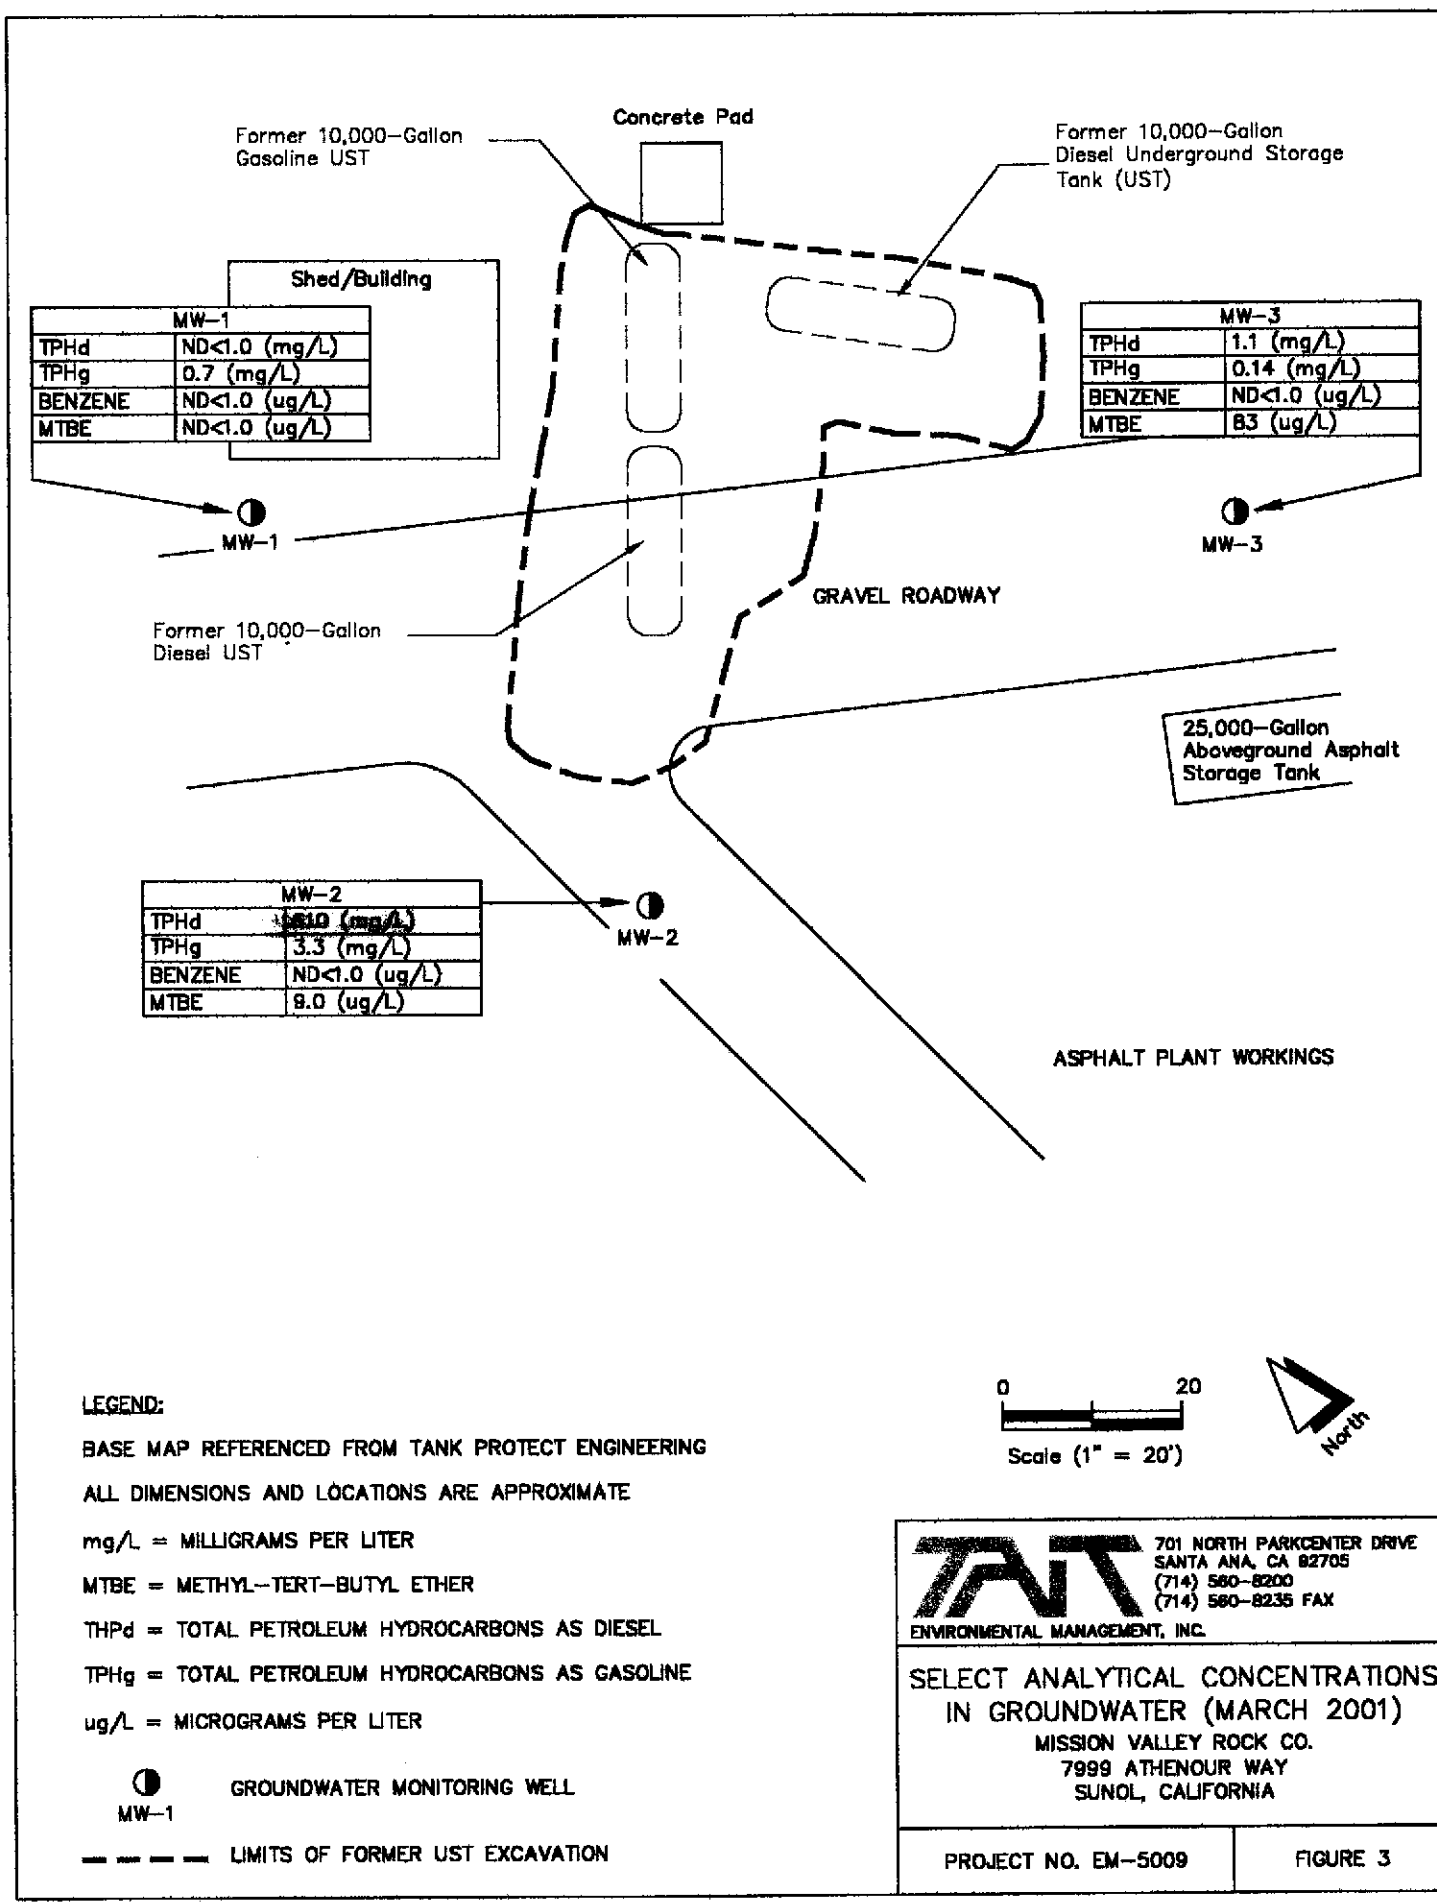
Concrete Pad

Former 10,000-Gallon Gasoline UST

Former 10,000-Gallon Diesel Underground Storage Tank (UST)

Shed/Building

| MW-1 | |
|---|---|
| TPHd | ND<1.0 (mg/L) |
| TPHg | 0.7 (mg/L) |
| BENZENE | ND<1.0 (ug/L) |
| MTBE | ND<1.0 (ug/L) |

| MW-3 | |
|---|---|
| TPHd | 1.1 (mg/L) |
| TPHg | 0.14 (mg/L) |
| BENZENE | ND<1.0 (ug/L) |
| MTBE | 83 (ug/L) |

MW-1

MW-3

GRAVEL ROADWAY

Former 10,000-Gallon Diesel UST

25,000-Gallon Aboveground Asphalt Storage Tank

| MW-2 | |
|---|---|
| TPHd | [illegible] (mg/L) |
| TPHg | 3.3 (mg/L) |
| BENZENE | ND<1.0 (ug/L) |
| MTBE | 9.0 (ug/L) |

MW-2

ASPHALT PLANT WORKINGS

LEGEND:

BASE MAP REFERENCED FROM TANK PROTECT ENGINEERING

ALL DIMENSIONS AND LOCATIONS ARE APPROXIMATE

mg/L = MILLIGRAMS PER LITER

MTBE = METHYL-TERT-BUTYL ETHER

THPd = TOTAL PETROLEUM HYDROCARBONS AS DIESEL

TPHg = TOTAL PETROLEUM HYDROCARBONS AS GASOLINE

ug/L = MICROGRAMS PER LITER

MW-1 GROUNDWATER MONITORING WELL

LIMITS OF FORMER UST EXCAVATION

0 20
Scale (1" = 20')

North

TAIT
701 NORTH PARKCENTER DRIVE
SANTA ANA, CA 92705
(714) 560-8200
(714) 560-8235 FAX
ENVIRONMENTAL MANAGEMENT, INC.

SELECT ANALYTICAL CONCENTRATIONS IN GROUNDWATER (MARCH 2001)
MISSION VALLEY ROCK CO.
7999 ATHENOUR WAY
SUNOL, CALIFORNIA

PROJECT NO. EM-5009

FIGURE 3